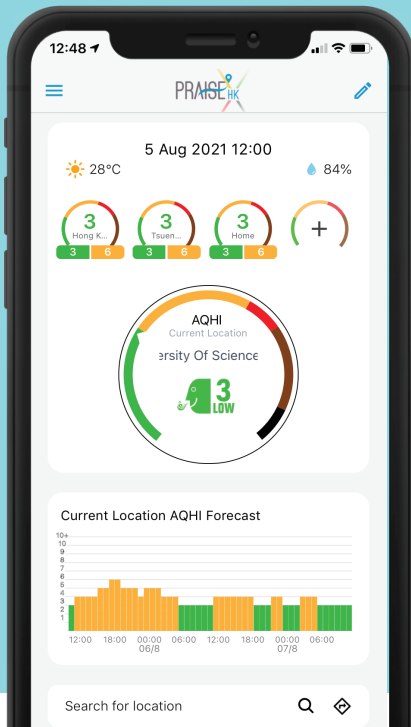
12:48

PRAISE HK

5 Aug 2021 12:00

28°C

84%

3
Hong K...
3 6

3
Tsuen...
3 6

3
Home
3 6

+

AQHI
Current Location
ersity Of Science

3
LOW

Current Location AQHI Forecast

10+
10
9
8
7
6
5
4
3
2
1

12:00
18:00
00:00
06/8
06:00
12:00
18:00
00:00
07/8
06:00

Search for location